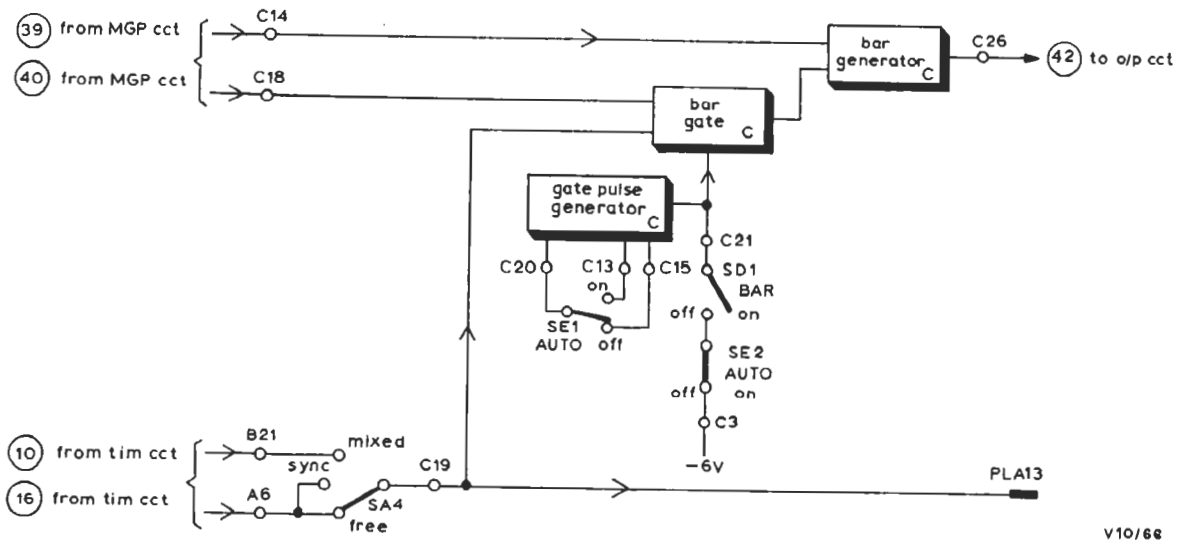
39 from MGP cct
C14
40 from MGP cct
C18
bar generator C
C26
42 to o/p cct
bar gate C
gate pulse generator C
C21
C20
C13
C15
on
SD1
BAR
SE1
AUTO
off
off
on
SE2
AUTO
off
on
C3
−6V
10 from tim cct
B21
mixed
sync
16 from tim cct
A6
SA4
free
C19
PLA13
V10/66